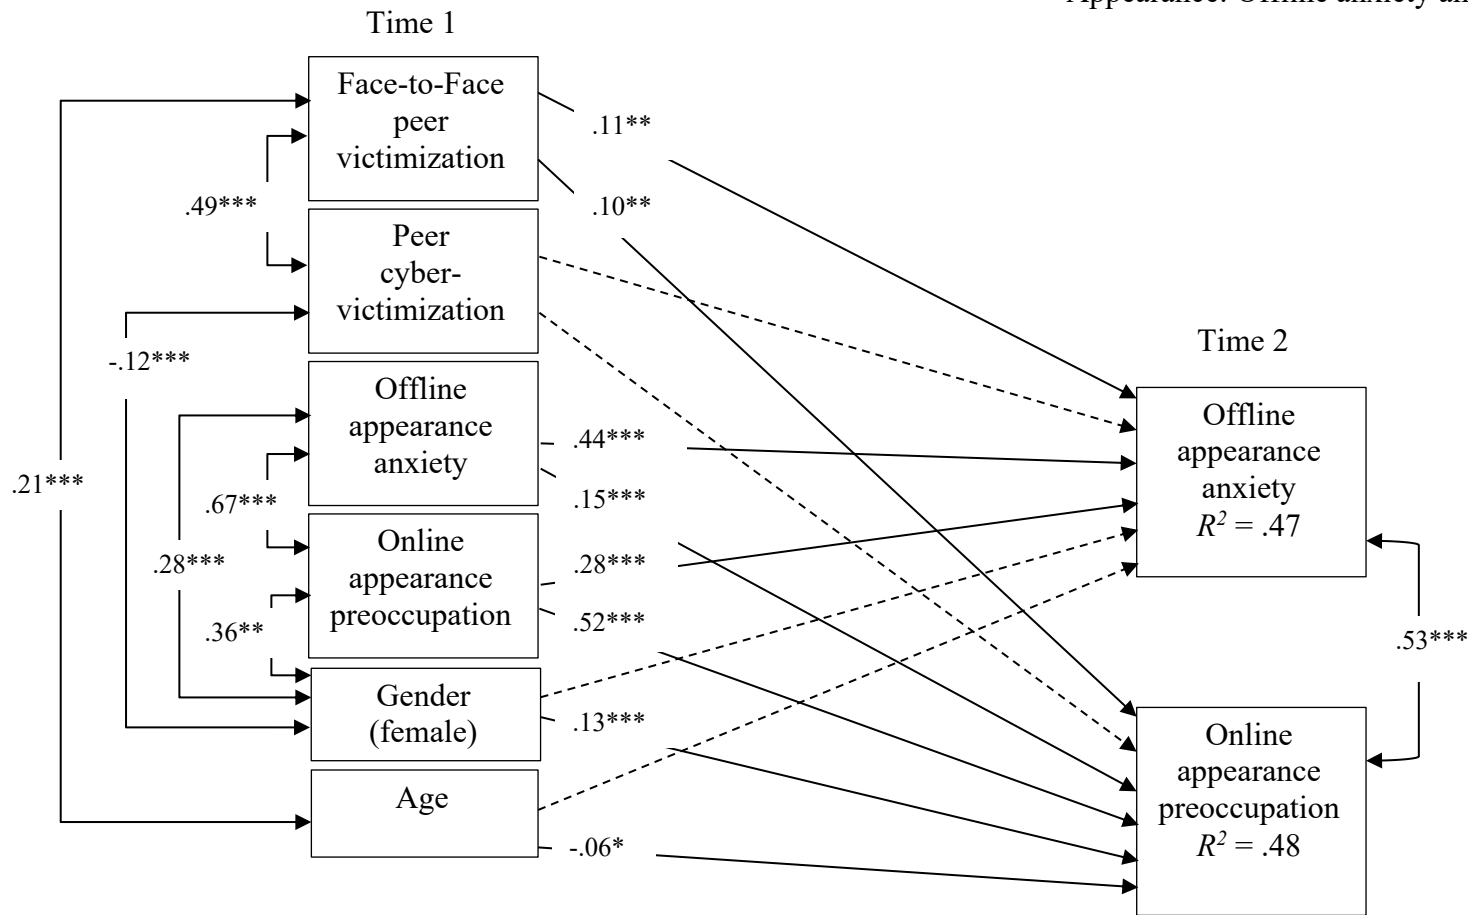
Appearance: Offline anxiety an

Time 1

Face-to-Face peer victimization

.11**

.10**

.49***

Peer cyber-victimization

-.12***

Offline appearance anxiety

.44***

.15***

.21***

.67***

Online appearance preoccupation

.28***

.28***

.52***

.36**

Gender (female)

.13***

Age

-.06*

Time 2

Offline appearance anxiety $R^2 = .47$

.53***

Online appearance preoccupation $R^2 = .48$